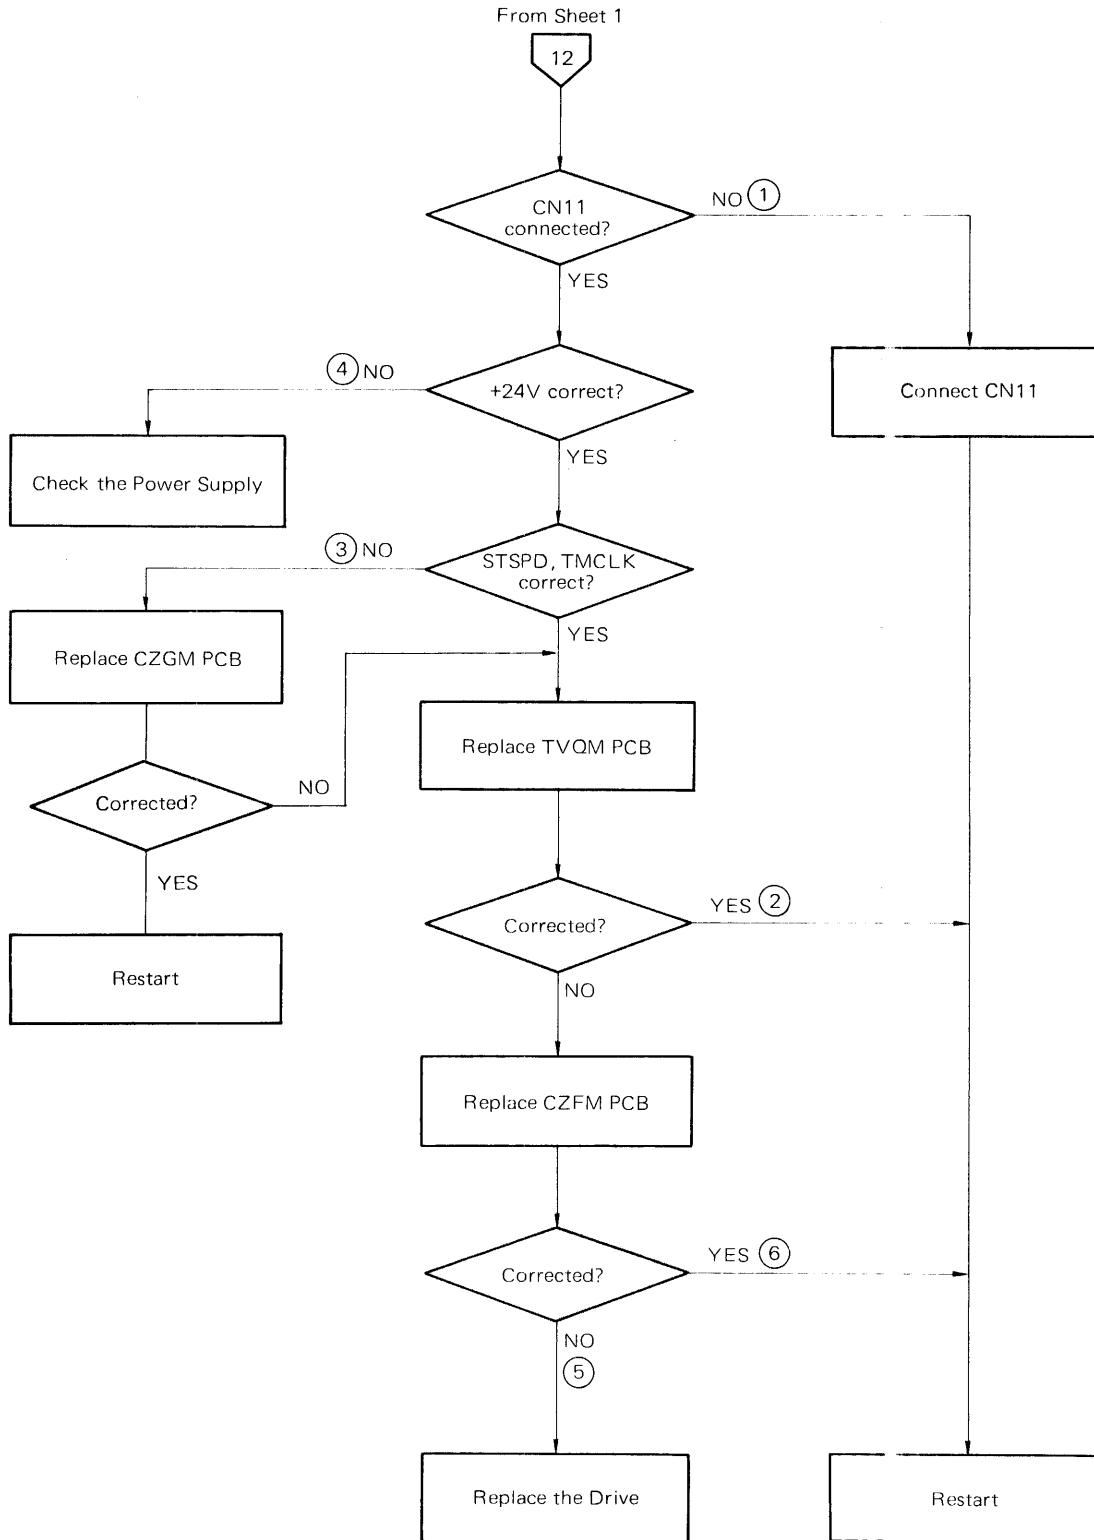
From Sheet 1

12

CN11 connected?

NO ①

YES

Connect CN11

④ NO

+24V correct?

Check the Power Supply

YES

③ NO

STSPD, TMCLK correct?

YES

Replace CZGM PCB

Replace TVQM PCB

Corrected?

NO

YES

Restart

Corrected?

YES ②

NO

Replace CZFM PCB

Corrected?

YES ⑥

NO

⑤

Replace the Drive

Restart